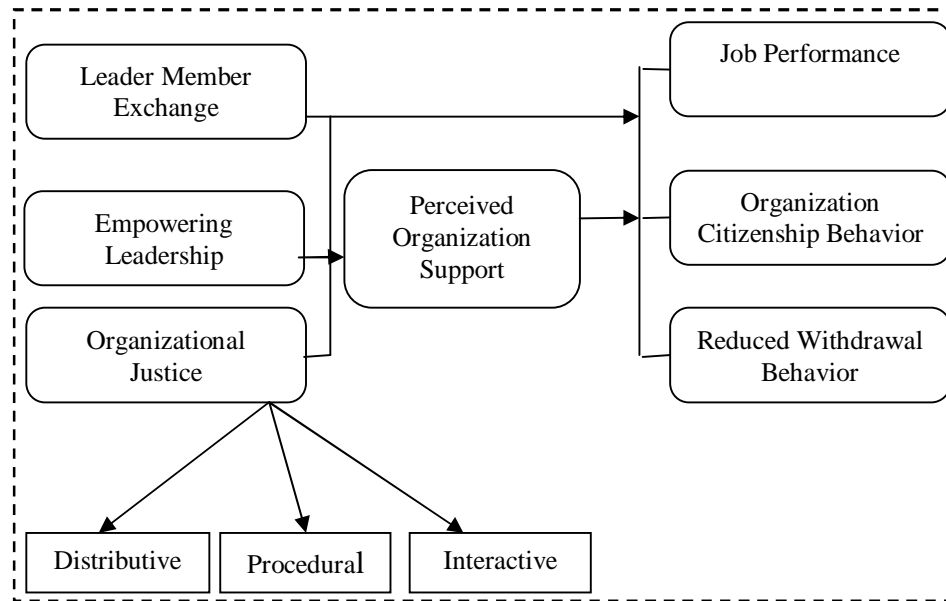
Leader Member Exchange

Empowering Leadership

Organizational Justice

Perceived Organization Support

Job Performance

Organization Citizenship Behavior

Reduced Withdrawal Behavior

Distributive

Procedural

Interactive